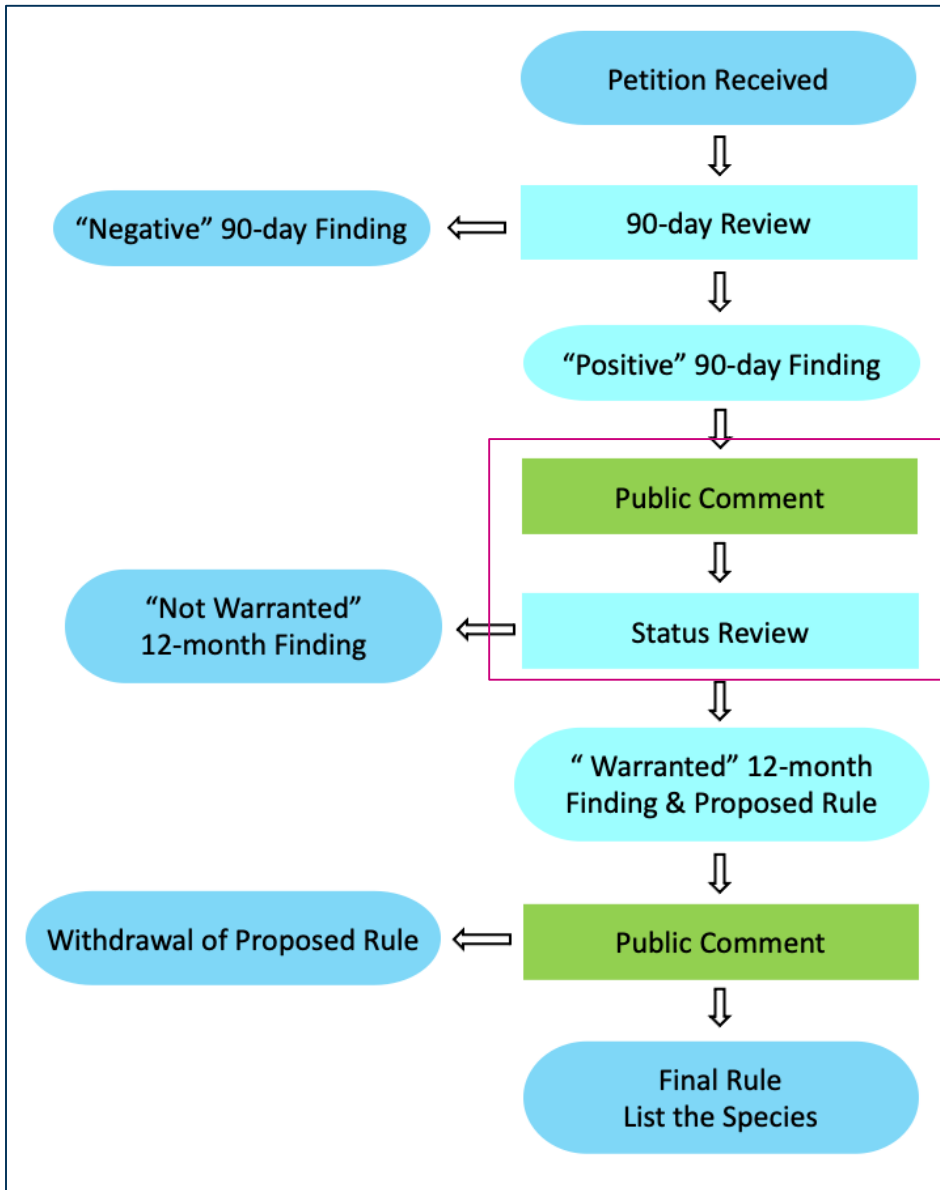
Petition Received

90-day Review

“Negative” 90-day Finding

“Positive” 90-day Finding

Public Comment

Status Review

“Not Warranted” 12-month Finding

“ Warranted” 12-month Finding & Proposed Rule

Public Comment

Withdrawal of Proposed Rule

Final Rule
List the Species